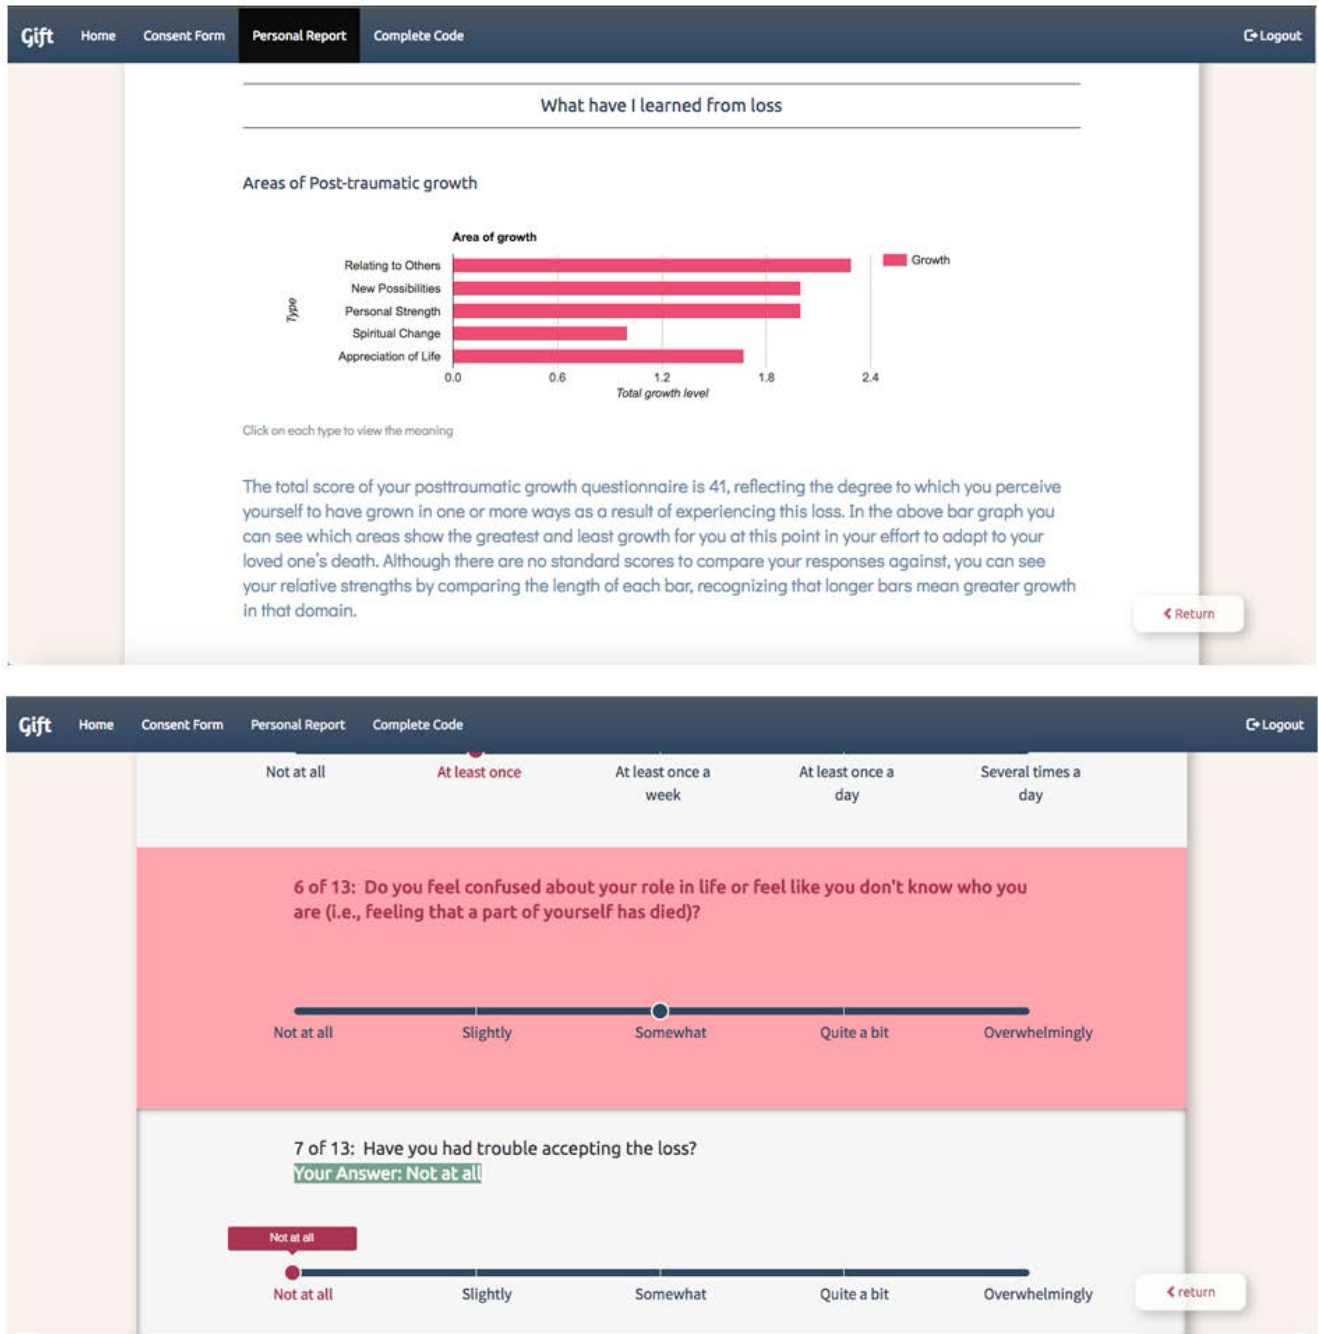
Gift Home Consent Form Personal Report Complete Code Logout

What have I learned from loss

Areas of Post-traumatic growth

Area of growth

Growth

Type

Relating to Others
New Possibilities
Personal Strength
Spiritual Change
Appreciation of Life

0.0 0.6 1.2 1.8 2.4
Total growth level

Click on each type to view the meaning

The total score of your posttraumatic growth questionnaire is 41, reflecting the degree to which you perceive yourself to have grown in one or more ways as a result of experiencing this loss. In the above bar graph you can see which areas show the greatest and least growth for you at this point in your effort to adapt to your loved one's death. Although there are no standard scores to compare your responses against, you can see your relative strengths by comparing the length of each bar, recognizing that longer bars mean greater growth in that domain.

Return

Gift Home Consent Form Personal Report Complete Code Logout

Not at all At least once At least once a week At least once a day Several times a day

6 of 13: Do you feel confused about your role in life or feel like you don't know who you are (i.e., feeling that a part of yourself has died)?

Not at all Slightly Somewhat Quite a bit Overwhelmingly

7 of 13: Have you had trouble accepting the loss?
Your Answer: Not at all

Not at all

Not at all Slightly Somewhat Quite a bit Overwhelmingly

return